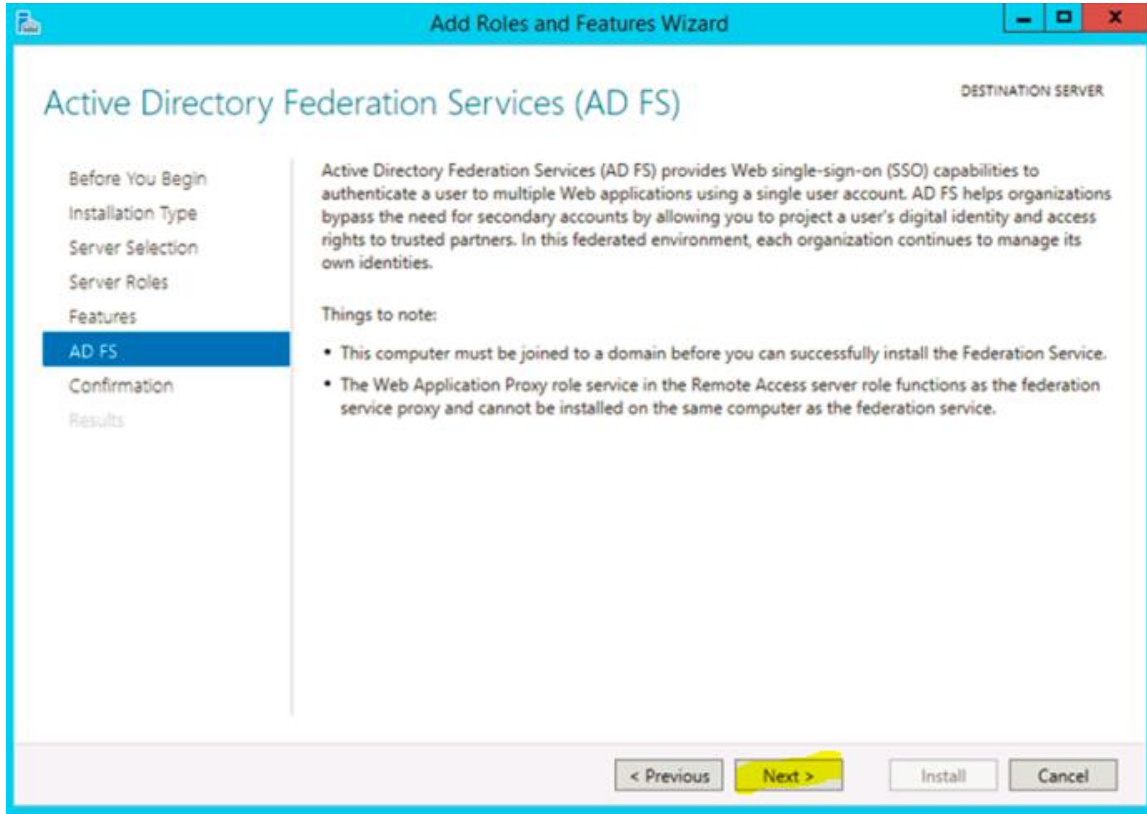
Add Roles and Features Wizard

Active Directory Federation Services (AD FS)

DESTINATION SERVER

Before You Begin
Installation Type
Server Selection
Server Roles
Features
AD FS
Confirmation
Results

Active Directory Federation Services (AD FS) provides Web single-sign-on (SSO) capabilities to authenticate a user to multiple Web applications using a single user account. AD FS helps organizations bypass the need for secondary accounts by allowing you to project a user's digital identity and access rights to trusted partners. In this federated environment, each organization continues to manage its own identities.

Things to note:

• This computer must be joined to a domain before you can successfully install the Federation Service.

• The Web Application Proxy role service in the Remote Access server role functions as the federation service proxy and cannot be installed on the same computer as the federation service.

< Previous
Next >
Install
Cancel